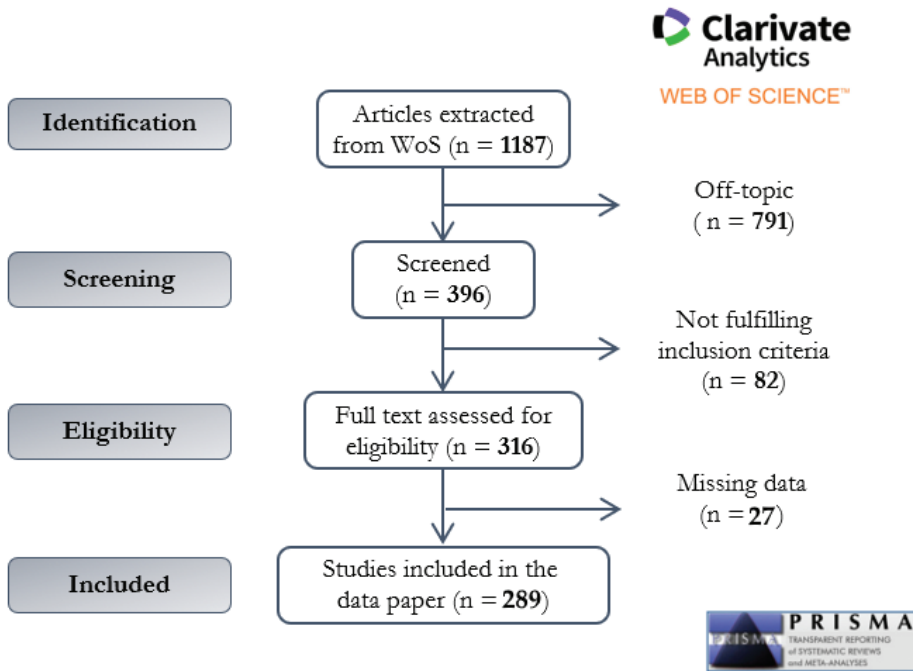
Clarivate Analytics
WEB OF SCIENCE™

Identification

Articles extracted from WoS (n = **1187**)

Off-topic ( n = **791**)

Screening

Screened (n = **396**)

Not fulfilling inclusion criteria (n = **82**)

Eligibility

Full text assessed for eligibility (n = **316**)

Missing data (n = **27**)

Included

Studies included in the data paper (n = **289**)

PRISMA
PRISMA
TRANSPARENT REPORTING of SYSTEMATIC REVIEWS and META-ANALYSES